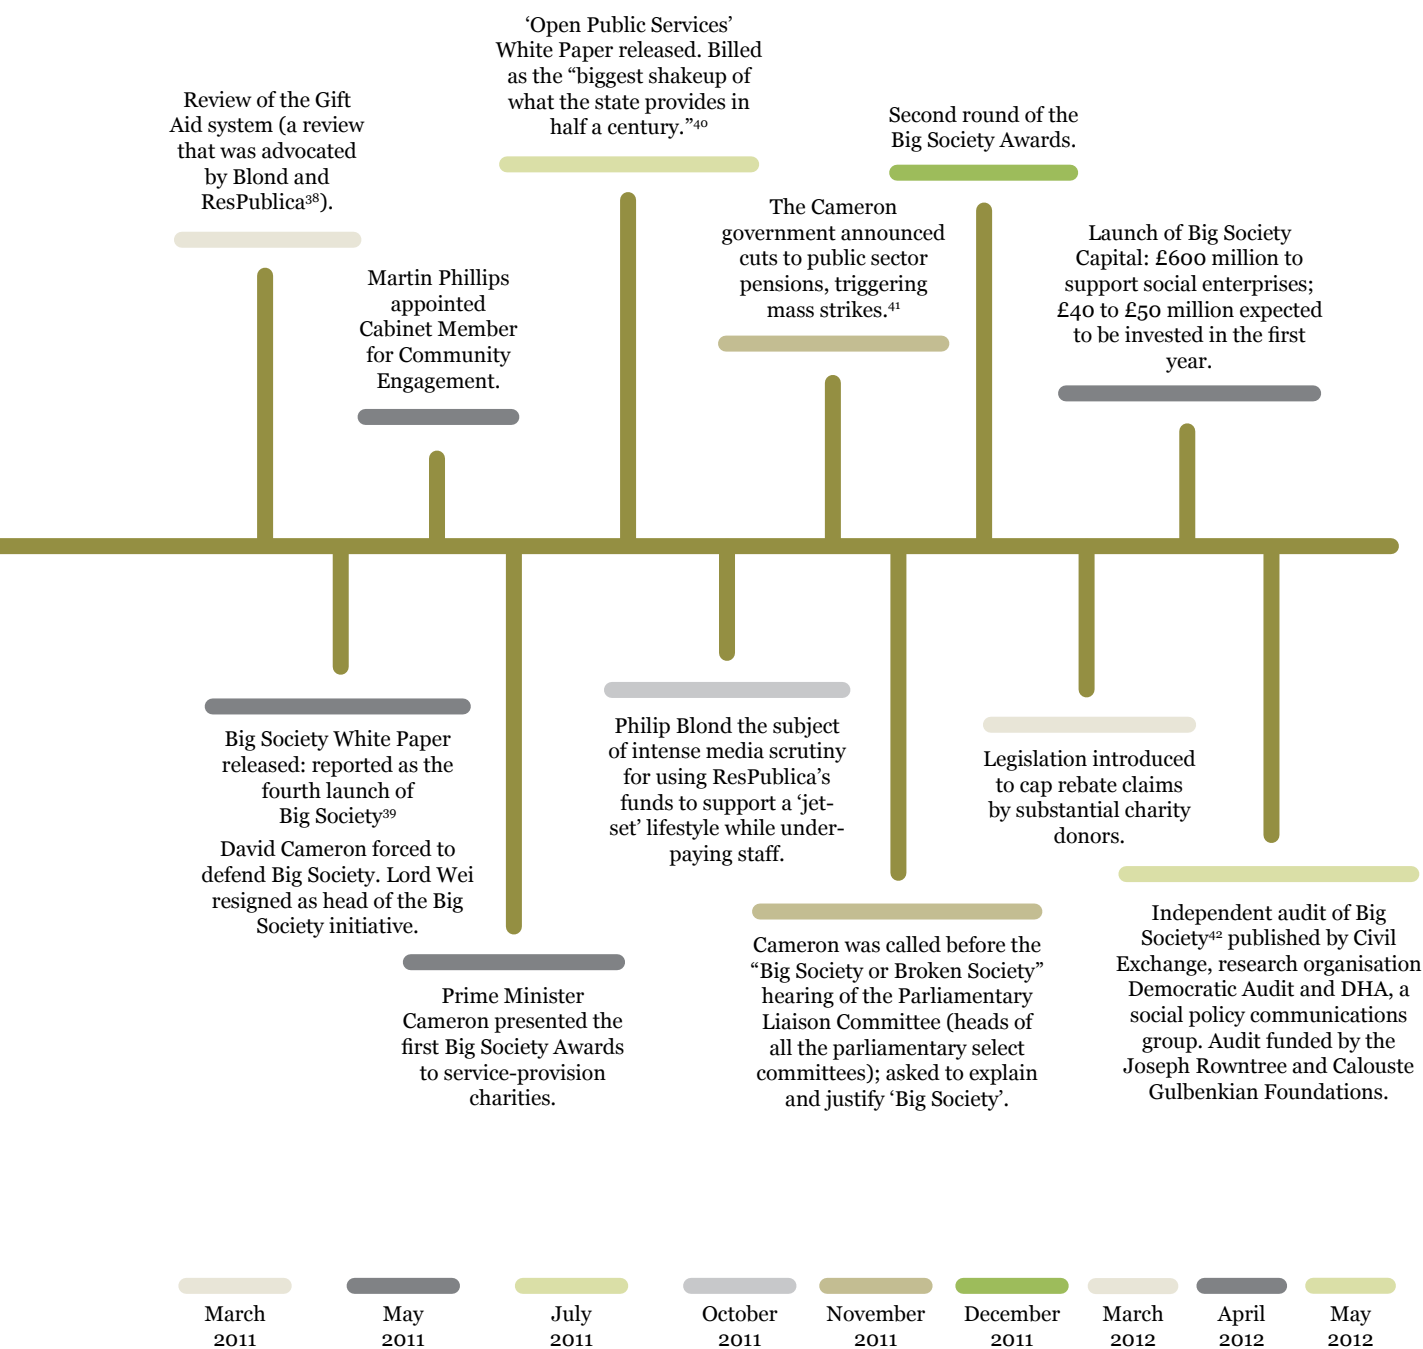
Review of the Gift Aid system (a review that was advocated by Blond and ResPublica$^{38}$).

Martin Phillips appointed Cabinet Member for Community Engagement.

'Open Public Services' White Paper released. Billed as the "biggest shakeup of what the state provides in half a century."$^{40}$

The Cameron government announced cuts to public sector pensions, triggering mass strikes.$^{41}$

Second round of the Big Society Awards.

Launch of Big Society Capital: £600 million to support social enterprises; £40 to £50 million expected to be invested in the first year.

Big Society White Paper released: reported as the fourth launch of Big Society$^{39}$
David Cameron forced to defend Big Society. Lord Wei resigned as head of the Big Society initiative.

Prime Minister Cameron presented the first Big Society Awards to service-provision charities.

Philip Blond the subject of intense media scrutiny for using ResPublica's funds to support a 'jet-set' lifestyle while under-paying staff.

Cameron was called before the "Big Society or Broken Society" hearing of the Parliamentary Liaison Committee (heads of all the parliamentary select committees); asked to explain and justify 'Big Society'.

Legislation introduced to cap rebate claims by substantial charity donors.

Independent audit of Big Society$^{42}$ published by Civil Exchange, research organisation Democratic Audit and DHA, a social policy communications group. Audit funded by the Joseph Rowntree and Calouste Gulbenkian Foundations.

March 2011
May 2011
July 2011
October 2011
November 2011
December 2011
March 2012
April 2012
May 2012